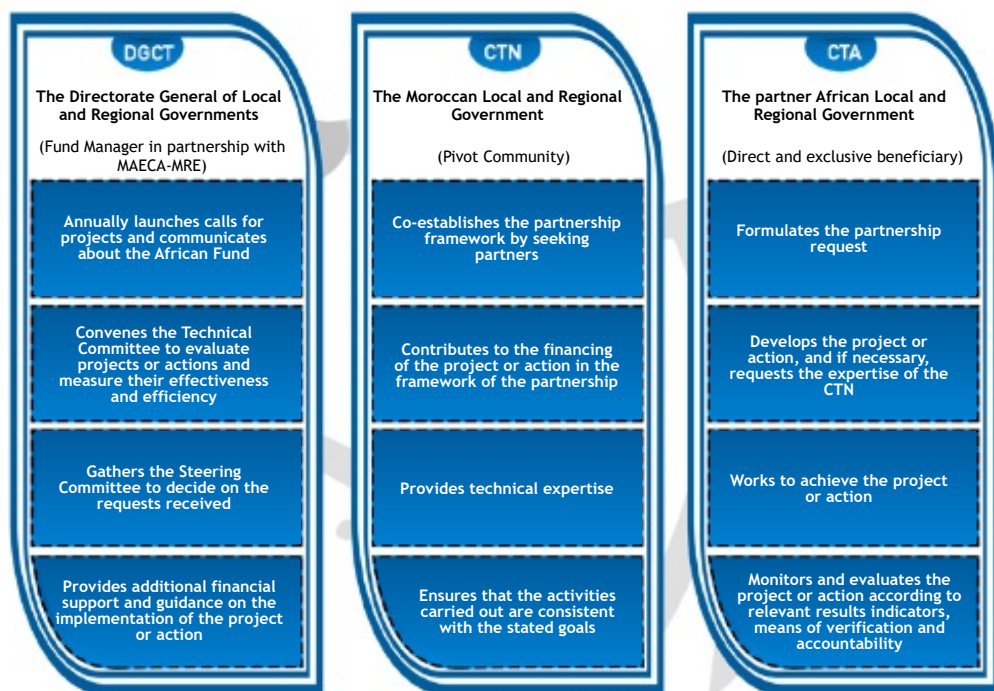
DGCT

The Directorate General of Local and Regional Governments

(Fund Manager in partnership with MAECA-MRE)

Annually launches calls for projects and communicates about the African Fund

Convenes the Technical Committee to evaluate projects or actions and measure their effectiveness and efficiency

Gathers the Steering Committee to decide on the requests received

Provides additional financial support and guidance on the implementation of the project or action

CTN

The Moroccan Local and Regional Government

(Pivot Community)

Co-establishes the partnership framework by seeking partners

Contributes to the financing of the project or action in the framework of the partnership

Provides technical expertise

Ensures that the activities carried out are consistent with the stated goals

CTA

The partner African Local and Regional Government

(Direct and exclusive beneficiary)

Formulates the partnership request

Develops the project or action, and if necessary, requests the expertise of the CTN

Works to achieve the project or action

Monitors and evaluates the project or action according to relevant results indicators, means of verification and accountability